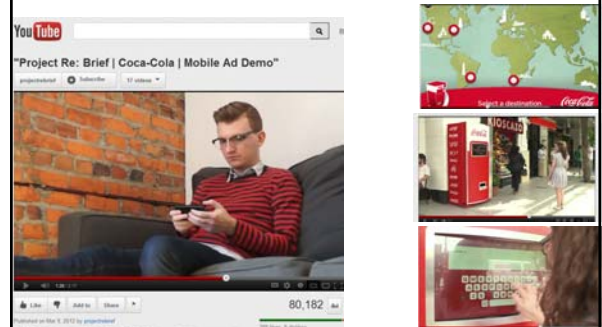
YouTube

"Project Re: Brief | Coca-Cola | Mobile Ad Demo"

projectrebrief

Subscribe

17 videos

1:26 / 2:17

Like

Add to

Share

80,182

Published on Mar 8, 2012 by projectrebrief

Select a destination

Coca-Cola

KIOSCO